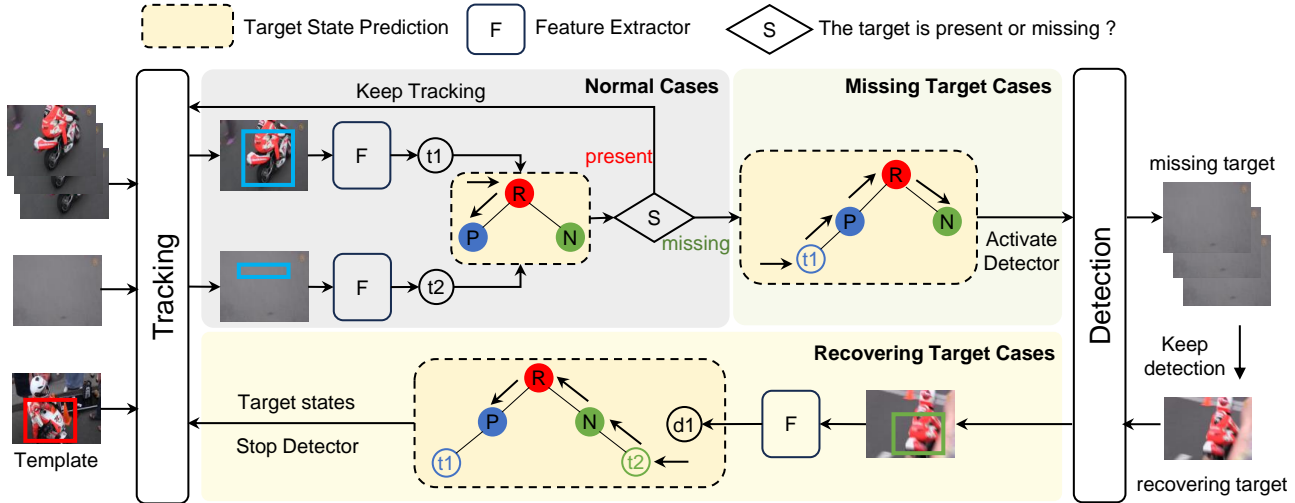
Target State Prediction
F Feature Extractor
S The target is present or missing ?

Tracking

Keep Tracking

Normal Cases

F
t1
present
R
P
N
S
missing

F
t2

Missing Target Cases

R
P
N
t1

Activate Detector

Detection

missing target

Keep detection

recovering target

Recovering Target Cases

R
P
N
t1
t2
d1
F

Target states
Stop Detector

Template